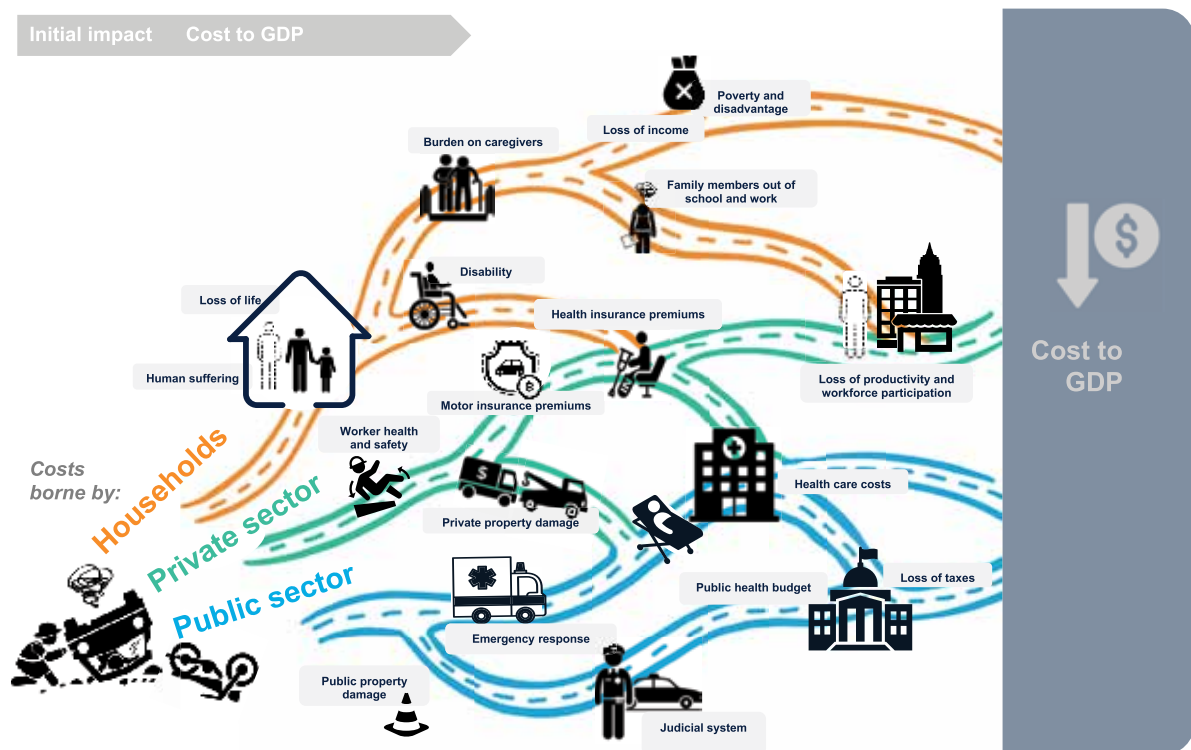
Initial impact Cost to GDP

Poverty and disadvantage

Loss of income

Burden on caregivers

Family members out of school and work

Disability

Loss of life

Health insurance premiums

Human suffering

Motor insurance premiums

Loss of productivity and workforce participation

Worker health and safety

Costs borne by:

Households

Private sector

Public sector

Health care costs

Private property damage

Loss of taxes

Public health budget

Emergency response

Public property damage

Judicial system

Cost to GDP